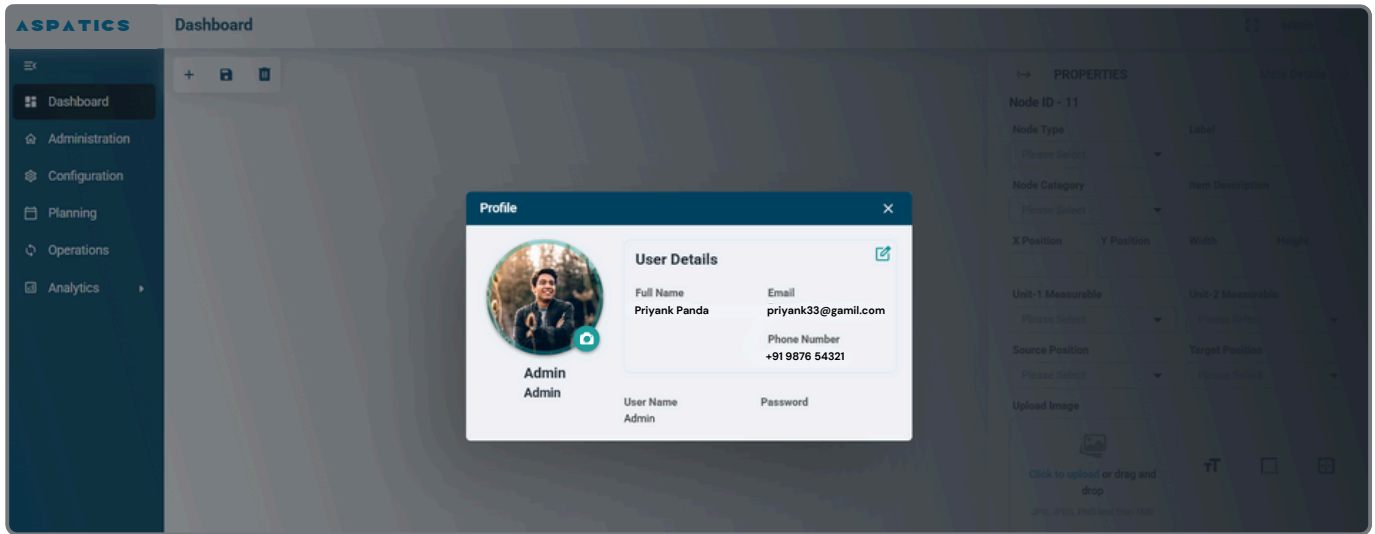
ASPATICS

Dashboard

Dashboard
Administration
Configuration
Planning
Operations
Analytics

PROPERTIES

Node ID - 11

Node Type
Please Select
Label

Node Category
Please Select
Item Description

X Position
Y Position
Width
Height

Unit-1 Measurable
Please Select
Unit-2 Measurable
Please Select

Source Position
Please Select
Target Position
Please Select

Upload Image

Click to upload or drag and drop

Profile

User Details

Full Name
Priyank Panda

Email
priyank33@gamil.com

Phone Number
+91 9876 54321

Admin
Admin

User Name
Admin

Password